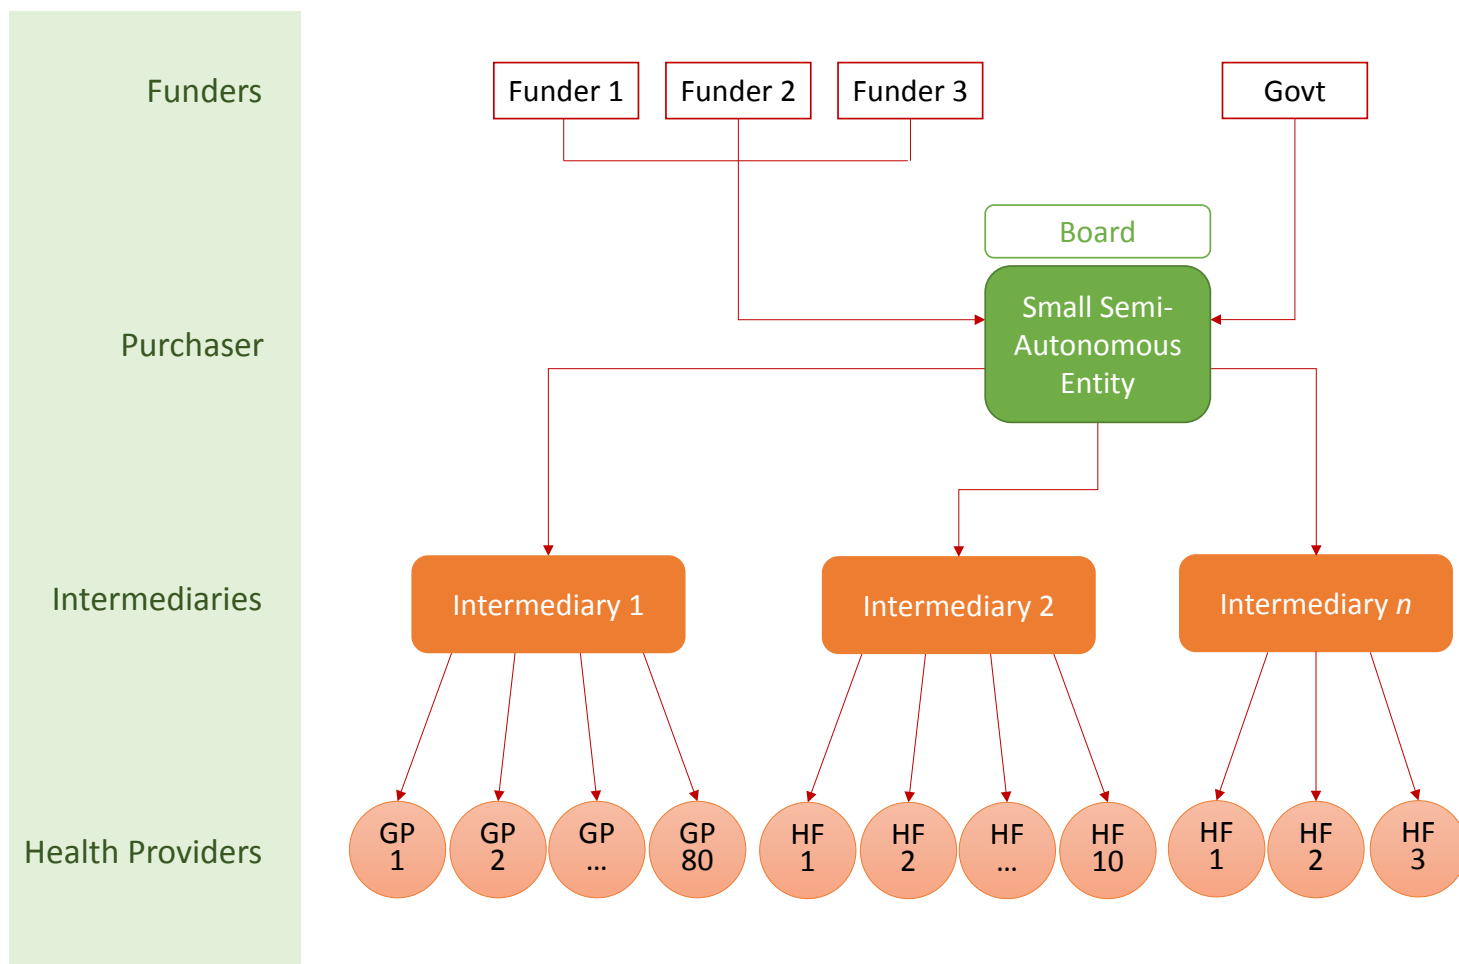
Funders

Funder 1

Funder 2

Funder 3

Govt

Board

Purchaser

Small Semi-Autonomous Entity

Intermediaries

Intermediary 1

Intermediary 2

Intermediary *n*

Health Providers

GP 1

GP 2

GP …

GP 80

HF 1

HF 2

HF …

HF 10

HF 1

HF 2

HF 3